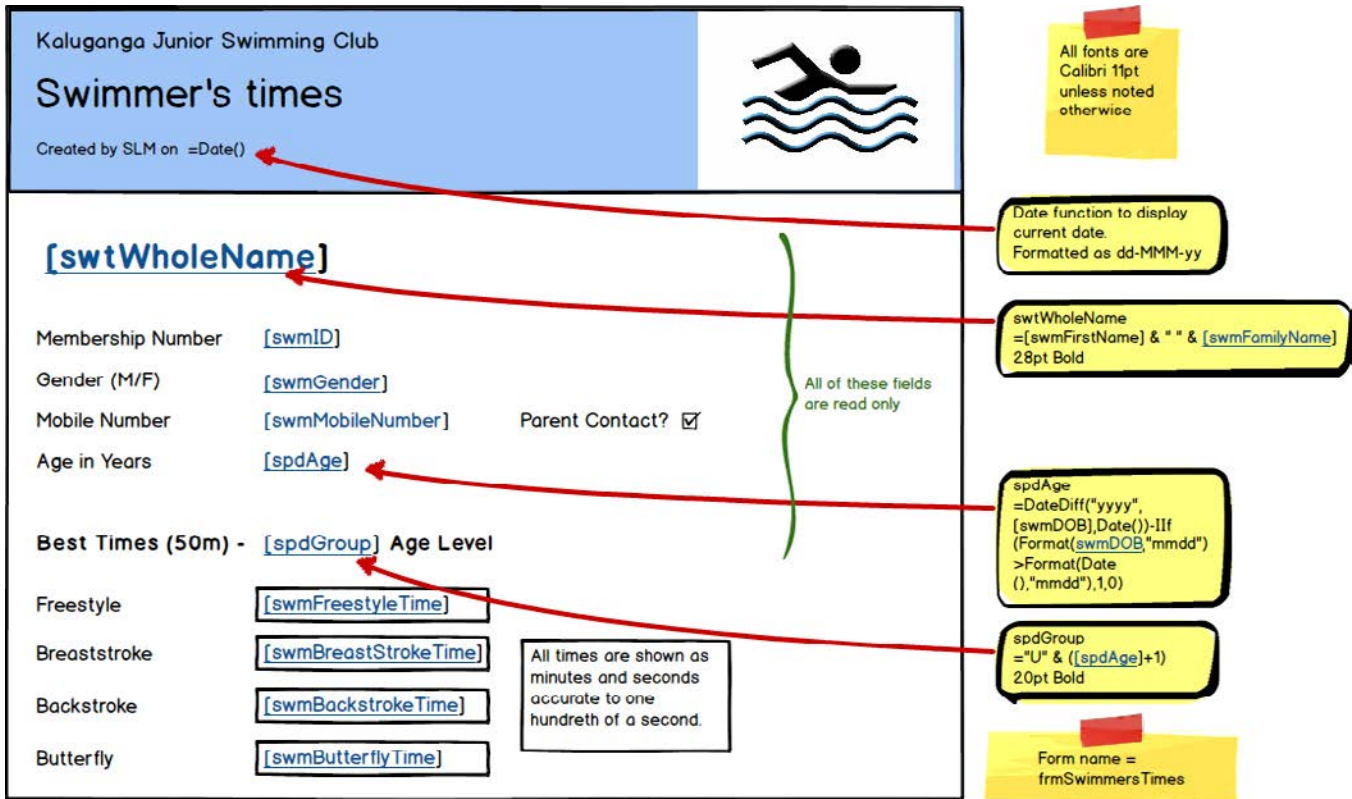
Kaluganga Junior Swimming Club

Swimmer's times

Created by SLM on =Date()

All fonts are Calibri 11pt unless noted otherwise

Date function to display current date. Formatted as dd-MMM-yy

[swtWholeName]

swtWholeName =[swmFirstName] & " " & [swmFamilyName] 28pt Bold

Membership Number [swmID]

Gender (M/F) [swmGender]

Mobile Number [swmMobileNumber] Parent Contact? ☑

Age in Years [spdAge]

All of these fields are read only

spdAge =DateDiff("yyyy",[swmDOB],Date())-IIf(Format(swmDOB,"mmdd")>Format(Date(),"mmdd"),1,0)

Best Times (50m) - [spdGroup] Age Level

Freestyle [swmFreestyleTime]

Breaststroke [swmBreastStrokeTime]

Backstroke [swmBackstrokeTime]

Butterfly [swmButterflyTime]

All times are shown as minutes and seconds accurate to one hundreth of a second.

spdGroup ="U" & ([spdAge]+1) 20pt Bold

Form name = frmSwimmersTimes